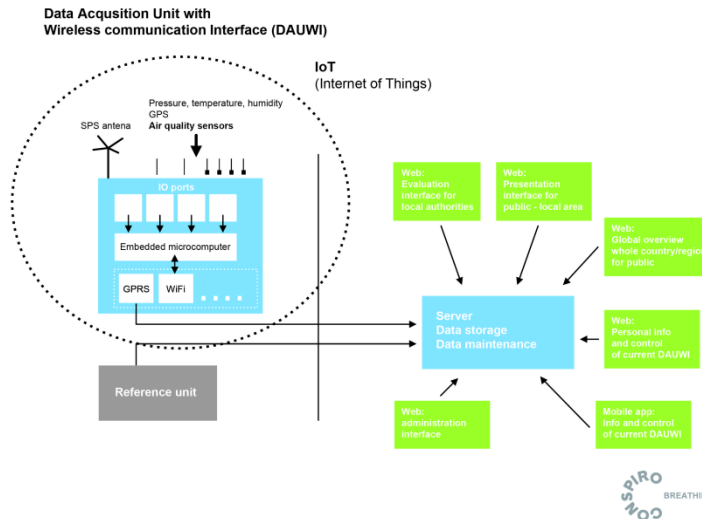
Data Acqusition Unit with
Wireless communication Interface (DAUWI)

IoT
(Internet of Things)

Pressure, temperature, humidity
GPS
Air quality sensors

SPS antena

IO ports

Embedded microcomputer

GPRS
WiFi
. . . .

Reference unit

Web:
Evaluation interface for local authorities

Web:
Presentation interface for public - local area

Web:
Global overview whole country/regio for public

Server
Data storage
Data maintenance

Web:
Personal info and control of current DAUWI

Web:
administration interface

Mobile app:
Info and control of current DAUWI

CONSPIRO
BREATHI